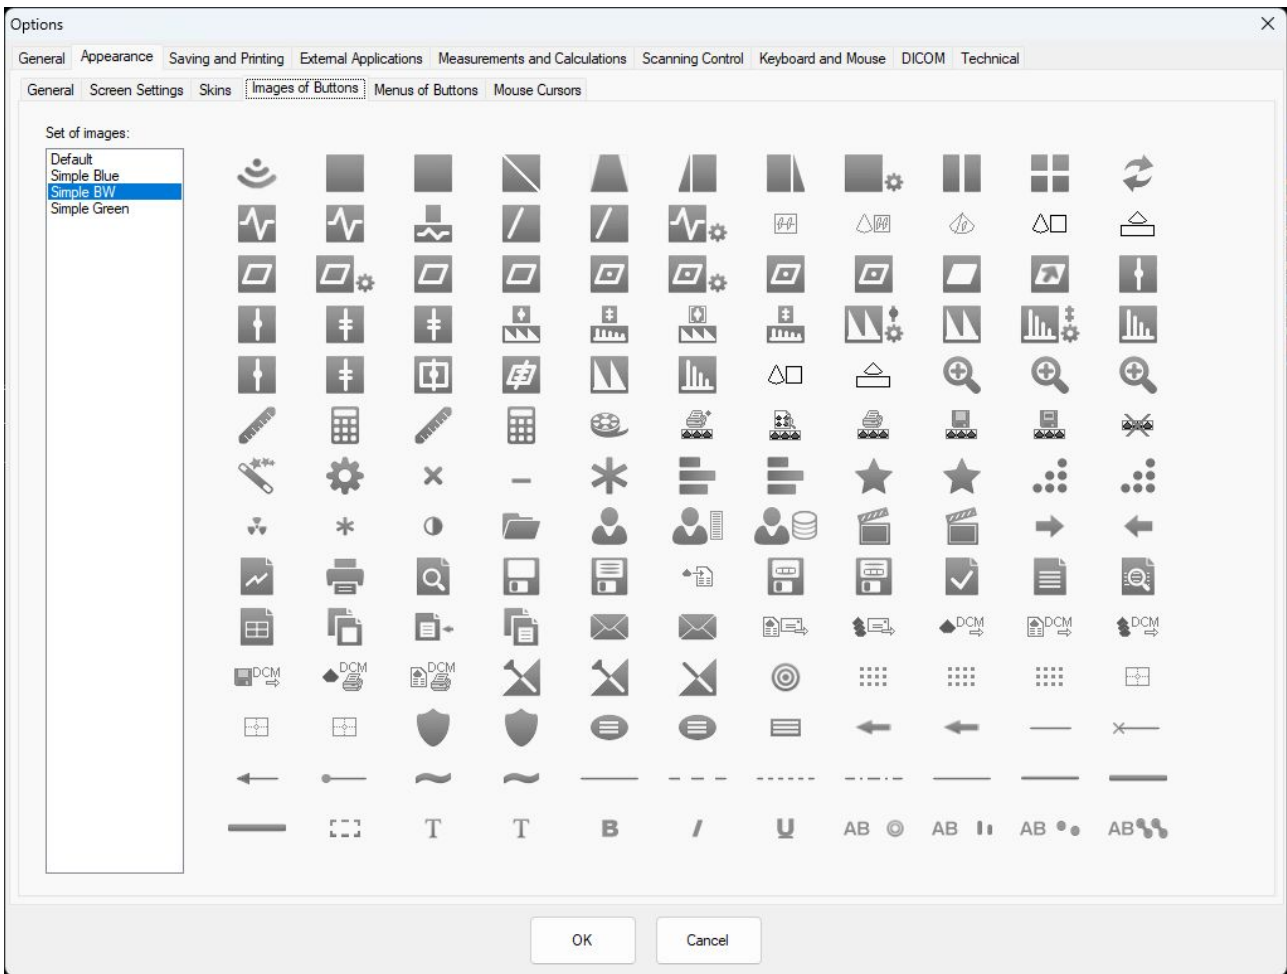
Options

General | Appearance | Saving and Printing | External Applications | Measurements and Calculations | Scanning Control | Keyboard and Mouse | DICOM | Technical

General | Screen Settings | Skins | Images of Buttons | Menus of Buttons | Mouse Cursors

Set of images:

Default
Simple Blue
Simple BW
Simple Green

DCM DCM DCM DCM DCM DCM

T T B I U AB AB AB AB

OK | Cancel